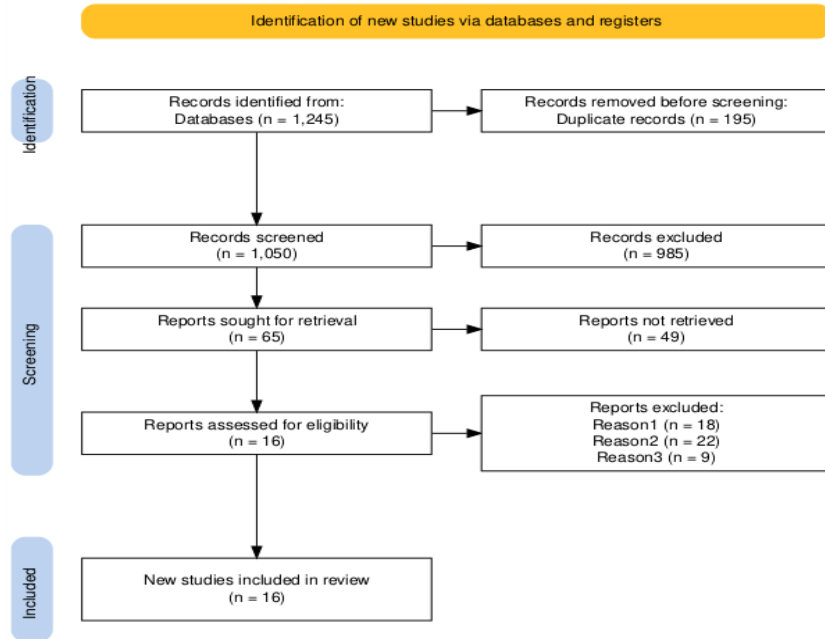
Identification of new studies via databases and registers

Identification

Records identified from:
Databases (n = 1,245)

Records removed before screening:
Duplicate records (n = 195)

Screening

Records screened
(n = 1,050)

Records excluded
(n = 985)

Reports sought for retrieval
(n = 65)

Reports not retrieved
(n = 49)

Reports assessed for eligibility
(n = 16)

Reports excluded:
Reason1 (n = 18)
Reason2 (n = 22)
Reason3 (n = 9)

Included

New studies included in review
(n = 16)